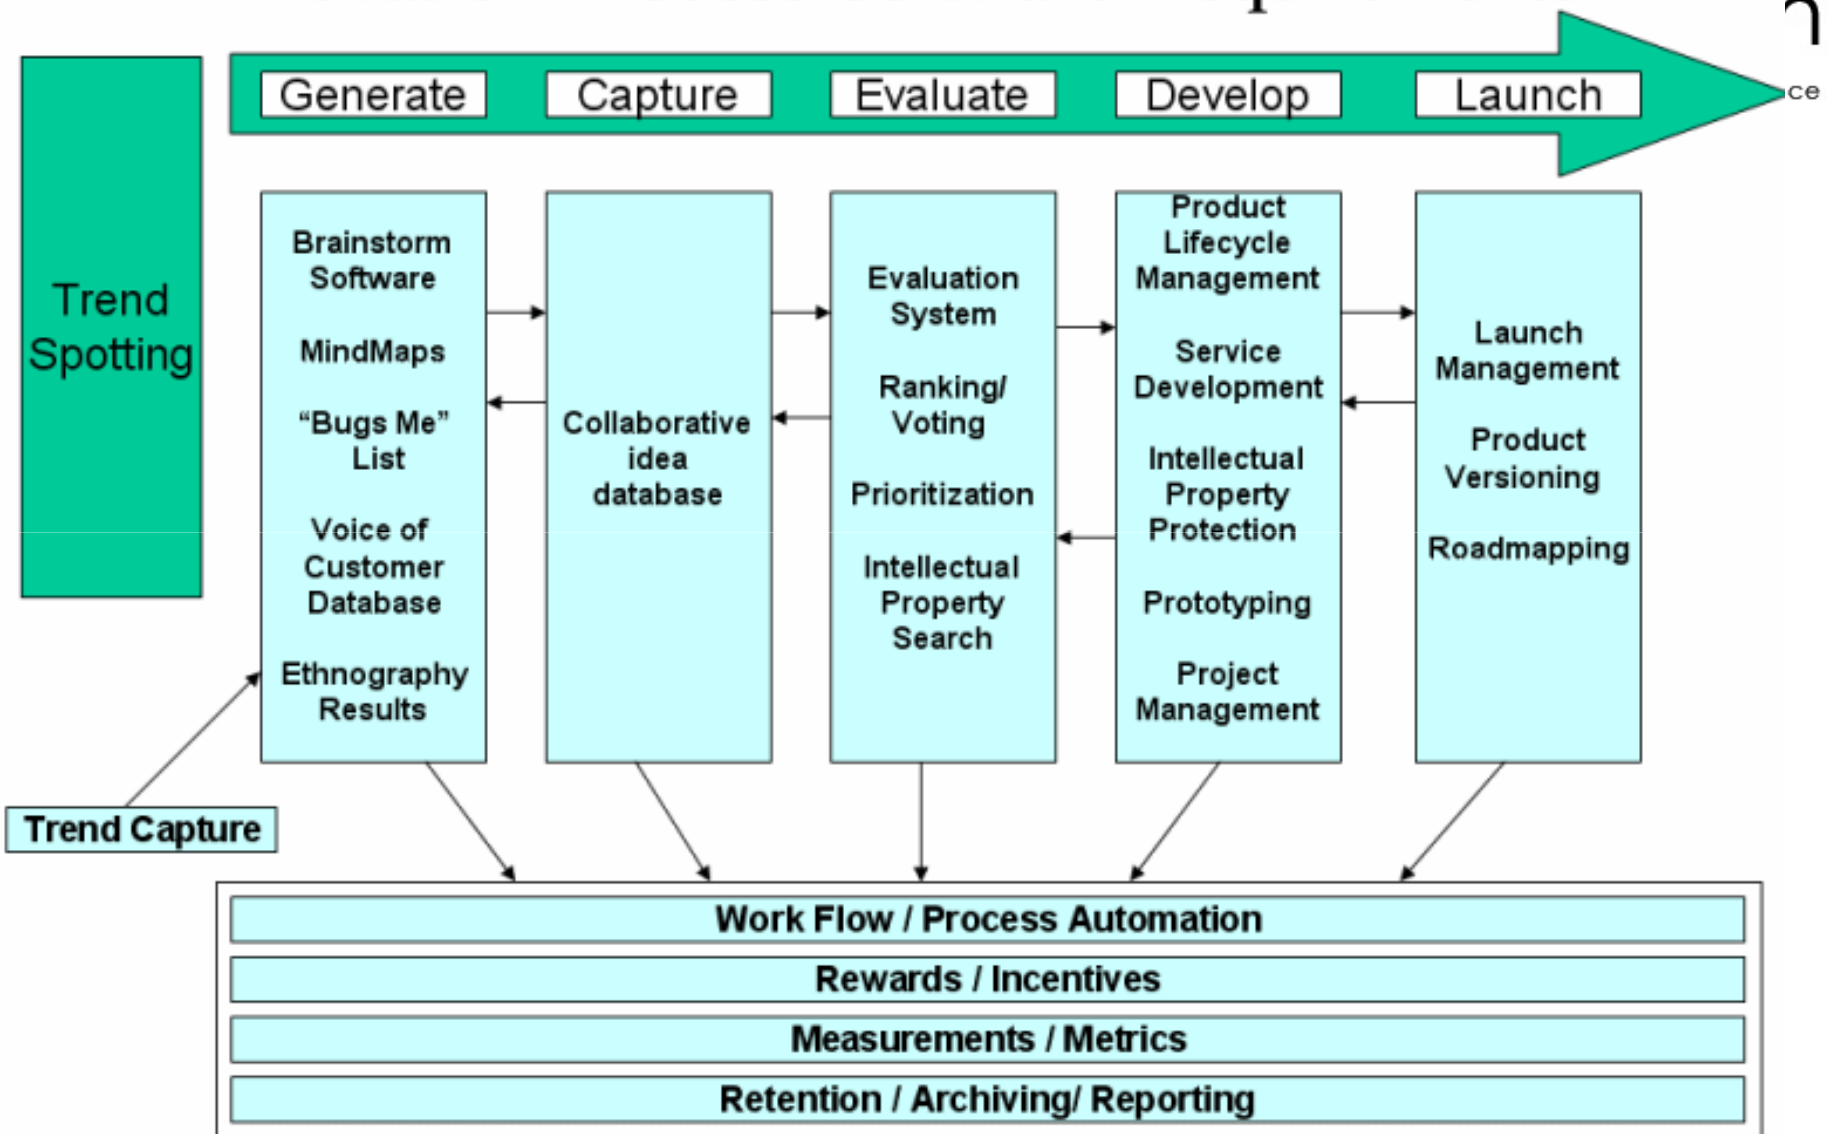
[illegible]

Generate
Capture
Evaluate
Develop
Launch

ce

Trend Spotting

Brainstorm Software

MindMaps

"Bugs Me" List

Voice of Customer Database

Ethnography Results

Collaborative idea database

Evaluation System

Ranking/ Voting

Prioritization

Intellectual Property Search

Product Lifecycle Management

Service Development

Intellectual Property Protection

Prototyping

Project Management

Launch Management

Product Versioning

Roadmapping

Trend Capture

Work Flow / Process Automation
Rewards / Incentives
Measurements / Metrics
Retention / Archiving/ Reporting